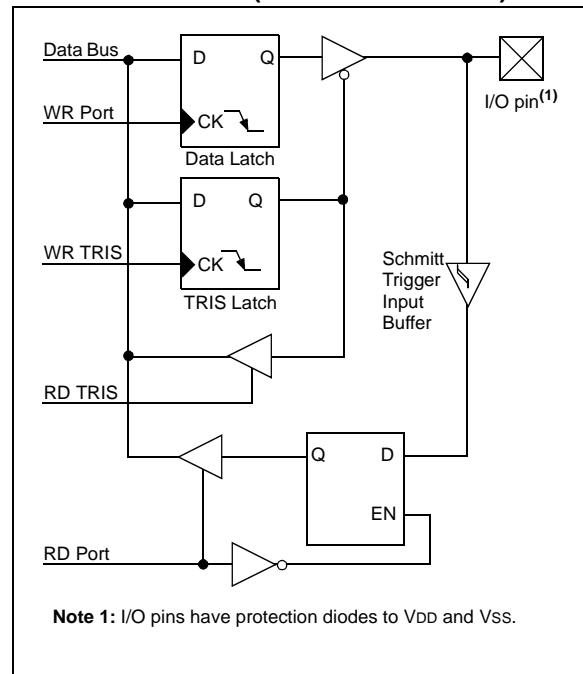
Data Bus

D

Q

WR Port

CK

Data Latch

D

Q

WR TRIS

CK

TRIS Latch

RD TRIS

I/O pin$^{(1)}$

Schmitt Trigger Input Buffer

Q

D

EN

RD Port

**Note 1:** I/O pins have protection diodes to VDD and VSS.